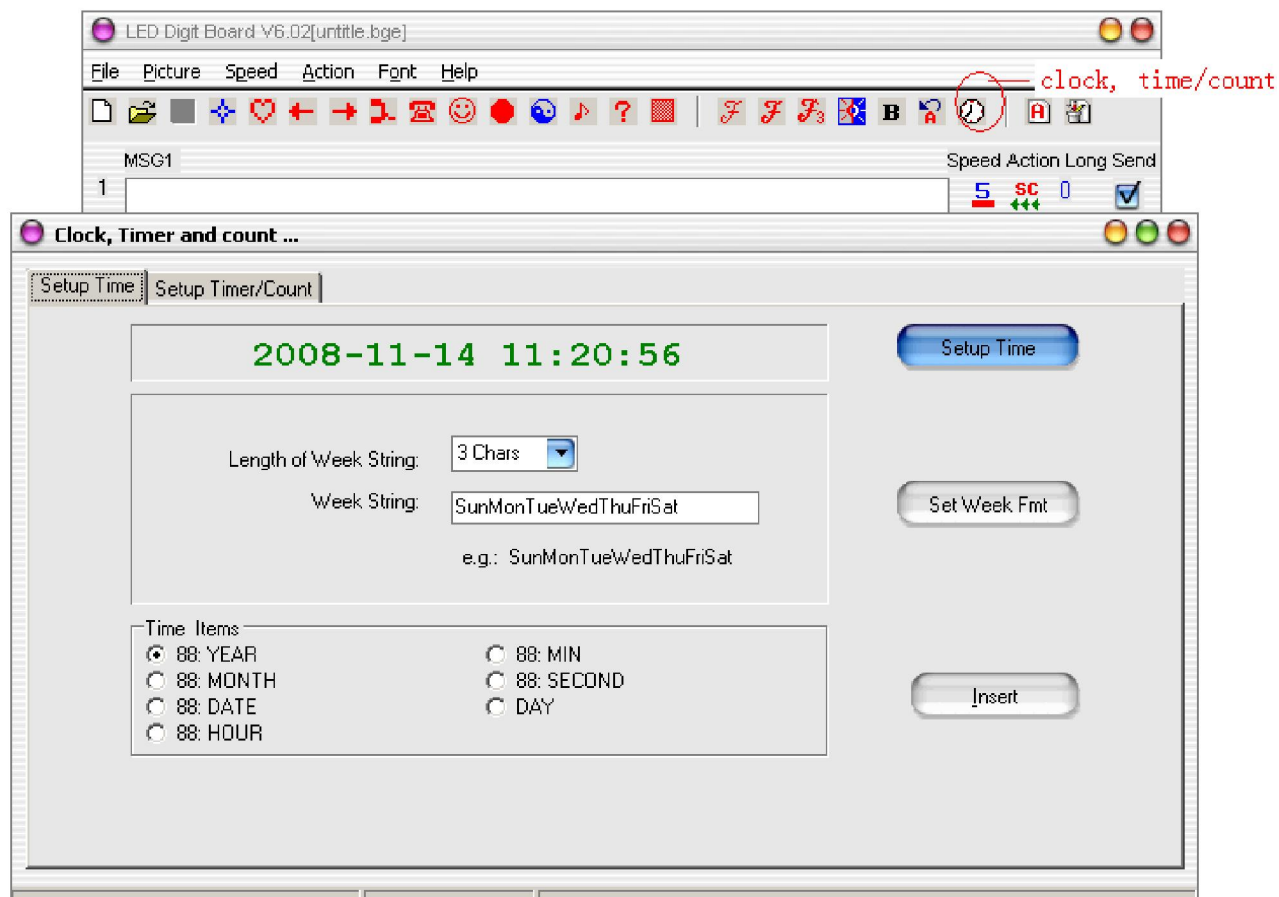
LED Digit Board V6.02[untitle.bge]

File Picture Speed Action Font Help

clock, time/count

MSG1

Speed Action Long Send

1

5 SC 0

Clock, Timer and count ...

Setup Time | Setup Timer/Count

2008-11-14 11:20:56

Setup Time

Length of Week String: 3 Chars

Week String: SunMonTueWedThuFriSat

e.g.: SunMonTueWedThuFriSat

Set Week Fmt

Time Items

88: YEAR
88: MONTH
88: DATE
88: HOUR
88: MIN
88: SECOND
DAY

Insert